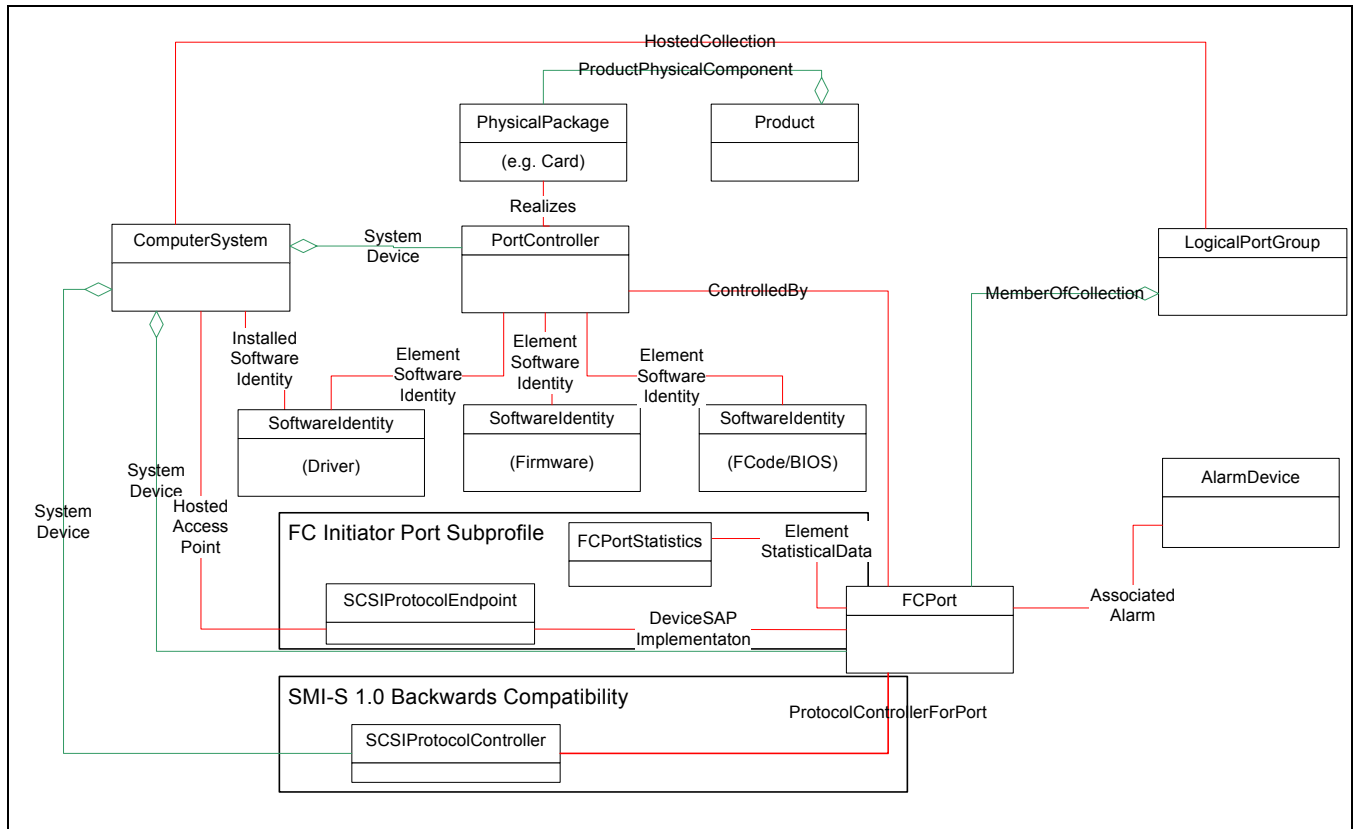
HostedCollection

ProductPhysicalComponent

PhysicalPackage

(e.g. Card)

Product

Realizes

ComputerSystem

System Device

PortController

LogicalPortGroup

ControlledBy

MemberOfCollection

Installed Software Identity

Element Software Identity

Element Software Identity

Element Software Identity

SoftwareIdentity

(Driver)

SoftwareIdentity

(Firmware)

SoftwareIdentity

(FCode/BIOS)

System Device

System Device

Hosted Access Point

AlarmDevice

FC Initiator Port Subprofile

FCPortStatistics

Element StatisticalData

SCSIProtocolEndpoint

DeviceSAP Implementaton

FCPort

Associated Alarm

SMI-S 1.0 Backwards Compatibility

ProtocolControllerForPort

SCSIProtocolController